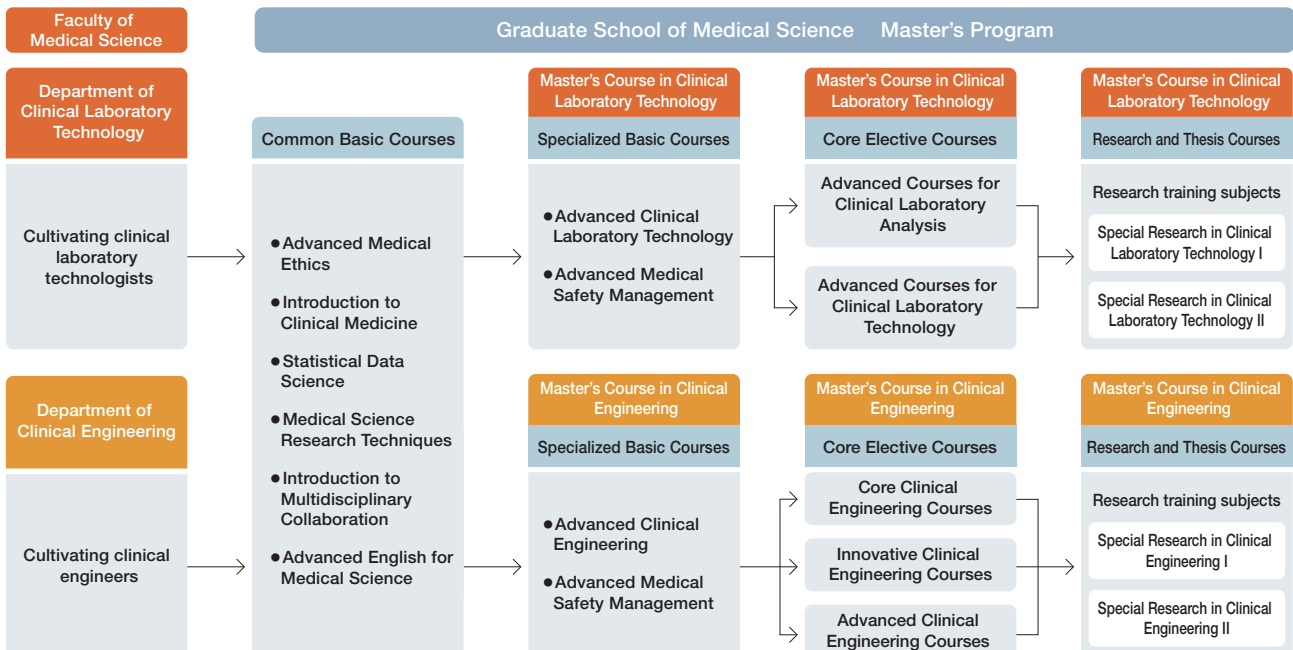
Faculty of Medical Science

Graduate School of Medical Science Master's Program

Department of Clinical Laboratory Technology

Cultivating clinical laboratory technologists

Common Basic Courses

●Advanced Medical Ethics

●Introduction to Clinical Medicine

●Statistical Data Science

●Medical Science Research Techniques

●Introduction to Multidisciplinary Collaboration

●Advanced English for Medical Science

Master's Course in Clinical Laboratory Technology

Specialized Basic Courses

●Advanced Clinical Laboratory Technology

●Advanced Medical Safety Management

Master's Course in Clinical Laboratory Technology

Core Elective Courses

Advanced Courses for Clinical Laboratory Analysis

Advanced Courses for Clinical Laboratory Technology

Master's Course in Clinical Laboratory Technology

Research and Thesis Courses

Research training subjects

Special Research in Clinical Laboratory Technology I

Special Research in Clinical Laboratory Technology II

Department of Clinical Engineering

Cultivating clinical engineers

Master's Course in Clinical Engineering

Specialized Basic Courses

●Advanced Clinical Engineering

●Advanced Medical Safety Management

Master's Course in Clinical Engineering

Core Elective Courses

Core Clinical Engineering Courses

Innovative Clinical Engineering Courses

Advanced Clinical Engineering Courses

Master's Course in Clinical Engineering

Research and Thesis Courses

Research training subjects

Special Research in Clinical Engineering I

Special Research in Clinical Engineering II